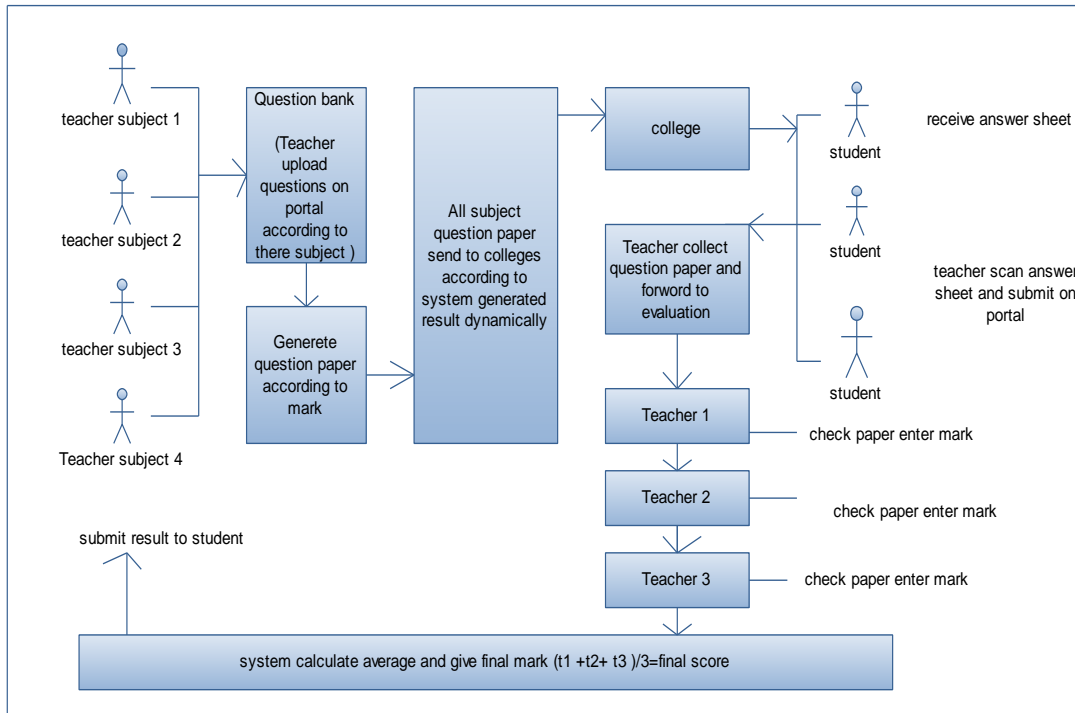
teacher subject 1

teacher subject 2

teacher subject 3

Teacher subject 4

Question bank

(Teacher upload questions on portal according to there subject )

Generete question paper according to mark

All subject question paper send to colleges according to system generated result dynamically

college

student

receive answer sheet

student

Teacher collect question paper and forword to evaluation

teacher scan answer sheet and submit on portal

student

Teacher 1

check paper enter mark

Teacher 2

check paper enter mark

Teacher 3

check paper enter mark

submit result to student

system calculate average and give final mark (t1 +t2+ t3 )/3=final score